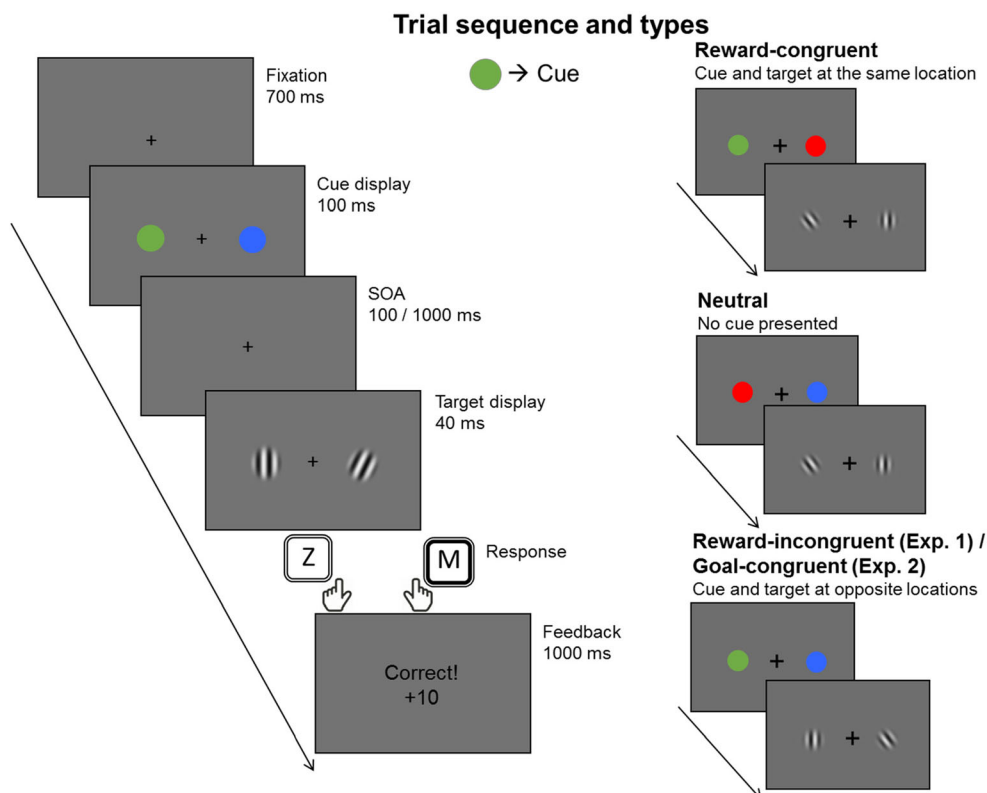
Trial sequence and types

→ Cue

Fixation
700 ms

+

Cue display
100 ms

+

SOA
100 / 1000 ms

+

Target display
40 ms

+

Z

M

Response

Feedback
1000 ms

Correct!
+10

Reward-congruent
Cue and target at the same location

+

+

Neutral
No cue presented

+

+

Reward-incongruent (Exp. 1) / Goal-congruent (Exp. 2)
Cue and target at opposite locations

+

+